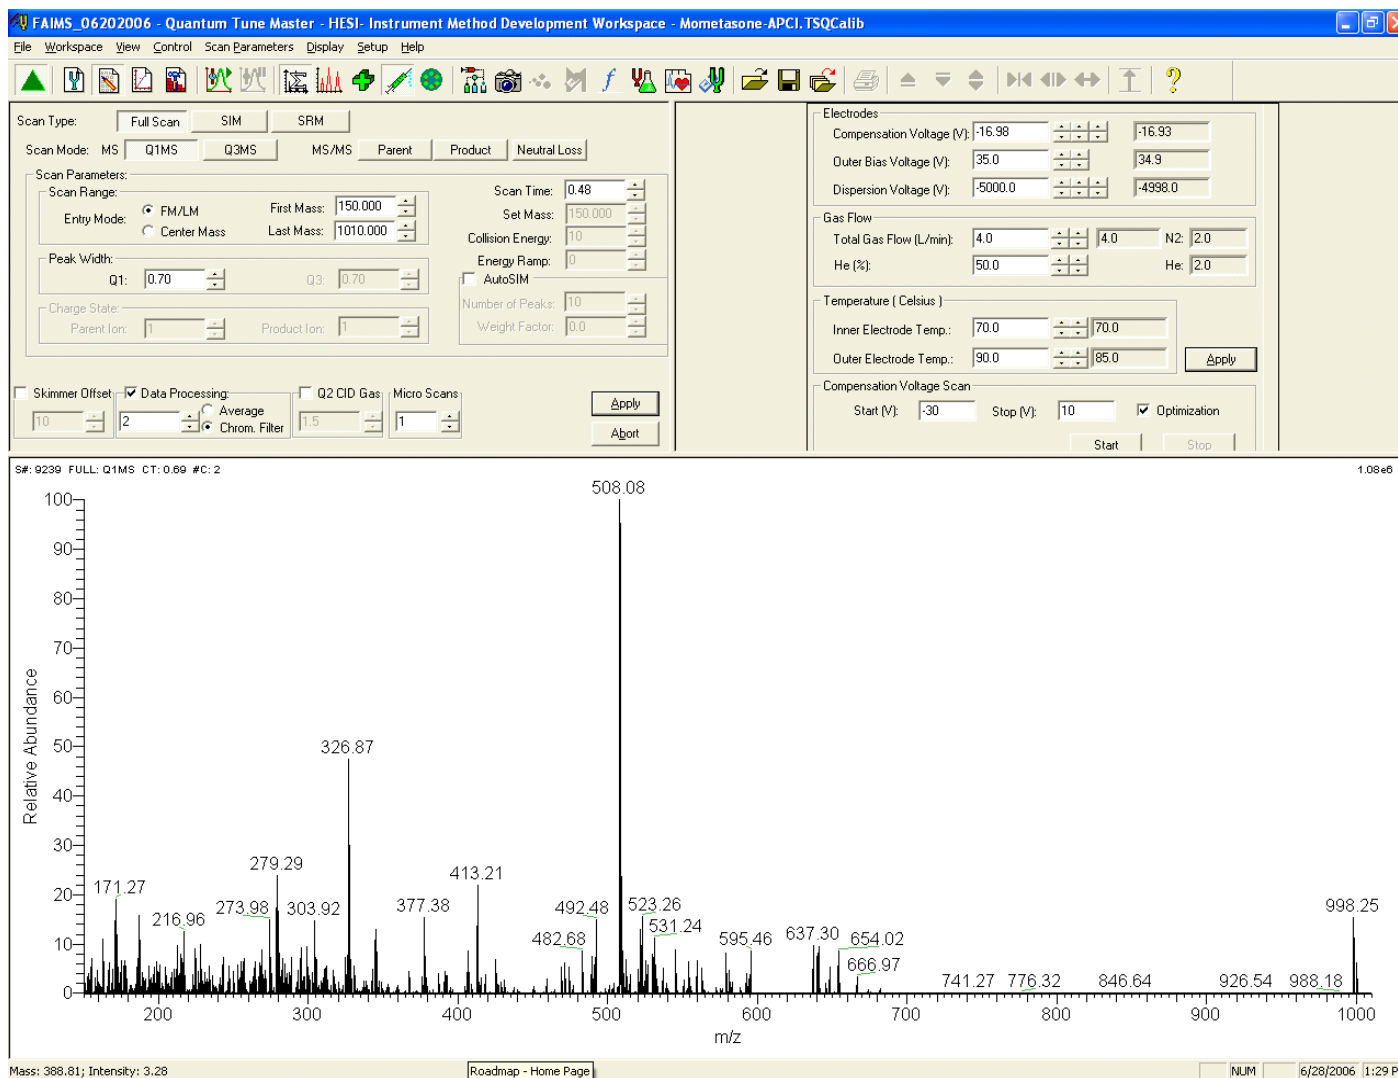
FAIMS_06202006 - Quantum Tune Master - HESI- Instrument Method Development Workspace - Mometasone-APCI.TSQCalib

File Workspace View Control Scan Parameters Display Setup Help

Scan Type: Full Scan SIM SRM

Scan Mode: MS Q1MS Q3MS MS/MS Parent Product Neutral Loss

Scan Parameters:
Scan Range:
Entry Mode: FM/LM Center Mass
First Mass: 150.000
Last Mass: 1010.000
Scan Time: 0.48
Set Mass: 150.000
Collision Energy: 10
Energy Ramp: 0
AutoSIM
Number of Peaks: 10
Weight Factor: 0.0
Peak Width:
Q1: 0.70 Q3: 0.70
Charge State:
Parent Ion: 1 Product Ion: 1

Skimmer Offset 10
Data Processing: 2 Average Chrom. Filter
Q2 CID Gas 1.5
Micro Scans 1
Apply
Abort

Electrodes
Compensation Voltage (V): -16.98 -16.93
Outer Bias Voltage (V): 35.0 34.9
Dispersion Voltage (V): -5000.0 -4998.0

Gas Flow
Total Gas Flow (L/min): 4.0 4.0 N2: 2.0
He (%): 50.0 He: 2.0

Temperature ( Celsius )
Inner Electrode Temp.: 70.0 70.0
Outer Electrode Temp.: 90.0 85.0
Apply

Compensation Voltage Scan
Start (V): -30 Stop (V): 10 Optimization
Start Stop

S#: 9239 FULL: Q1MS CT: 0.69 #C: 2 1.08e6

Relative Abundance
100 90 80 70 60 50 40 30 20 10 0
508.08
326.87
279.29
413.21
171.27
216.96
273.98
303.92
377.38
492.48
482.68
523.26
531.24
595.46
637.30
654.02
666.97
741.27
776.32
846.64
926.54
988.18
998.25
200 300 400 500 600 700 800 900 1000
m/z

Mass: 388.81; Intensity: 3.28 Roadmap - Home Page NUM 6/28/2006 1:29 P